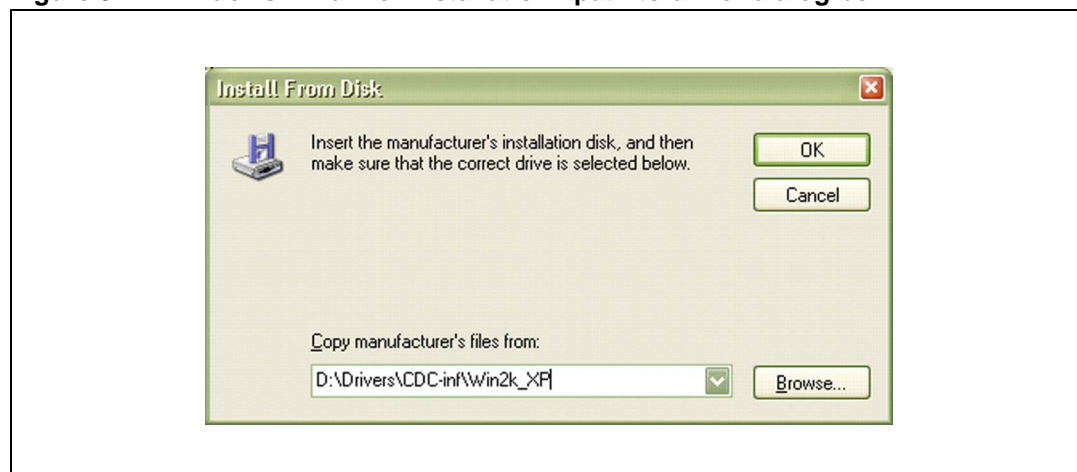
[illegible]

Install From Disk

Insert the manufacturer's installation disk, and then make sure that the correct drive is selected below.

OK

Cancel

Copy manufacturer's files from:

D:\Drivers\CDC-inf\Win2k_XP

Browse...